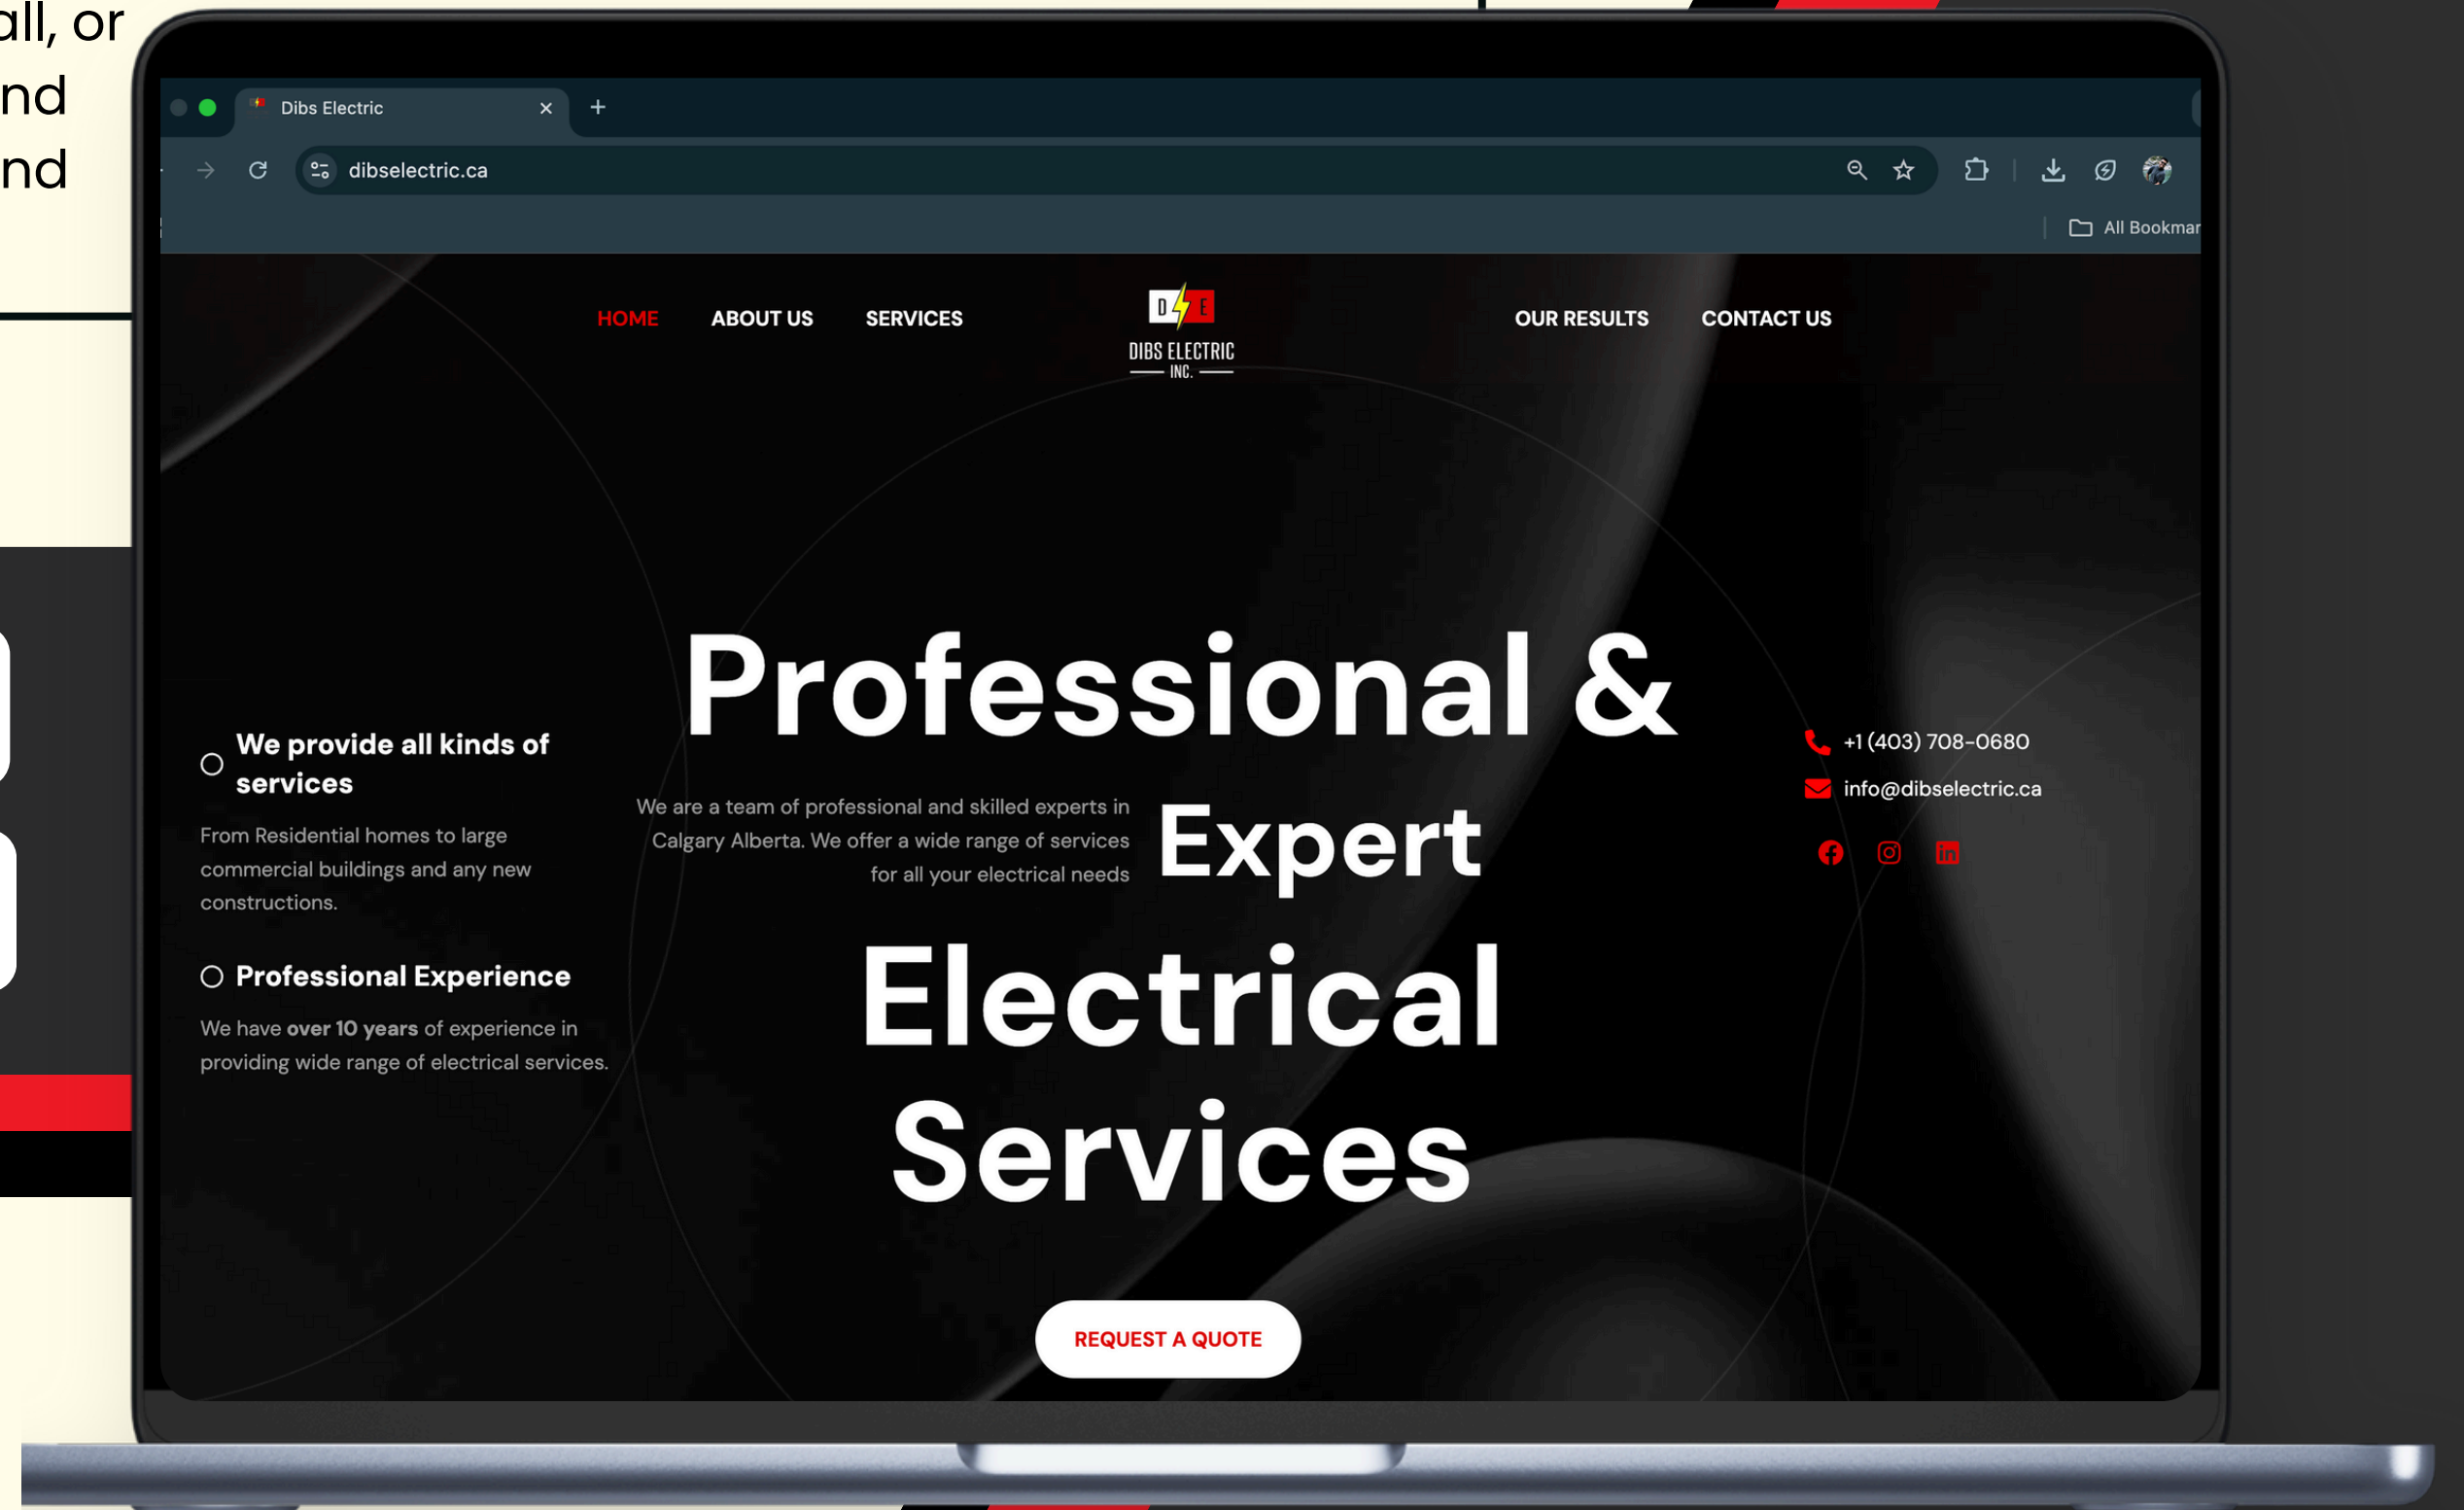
all, or
nd
nd

Dibs Electric ×  +

dibselectric.ca

All Bookmar

HOME  ABOUT US  SERVICES

D E
DIBS ELECTRIC
INC.

OUR RESULTS  CONTACT US

Professional & Expert Electrical Services

We are a team of professional and skilled experts in Calgary Alberta. We offer a wide range of services for all your electrical needs

We provide all kinds of services

From Residential homes to large commercial buildings and any new constructions.

Professional Experience

We have **over 10 years** of experience in providing wide range of electrical services.

+1 (403) 708-0680

info@dibselectric.ca

REQUEST A QUOTE